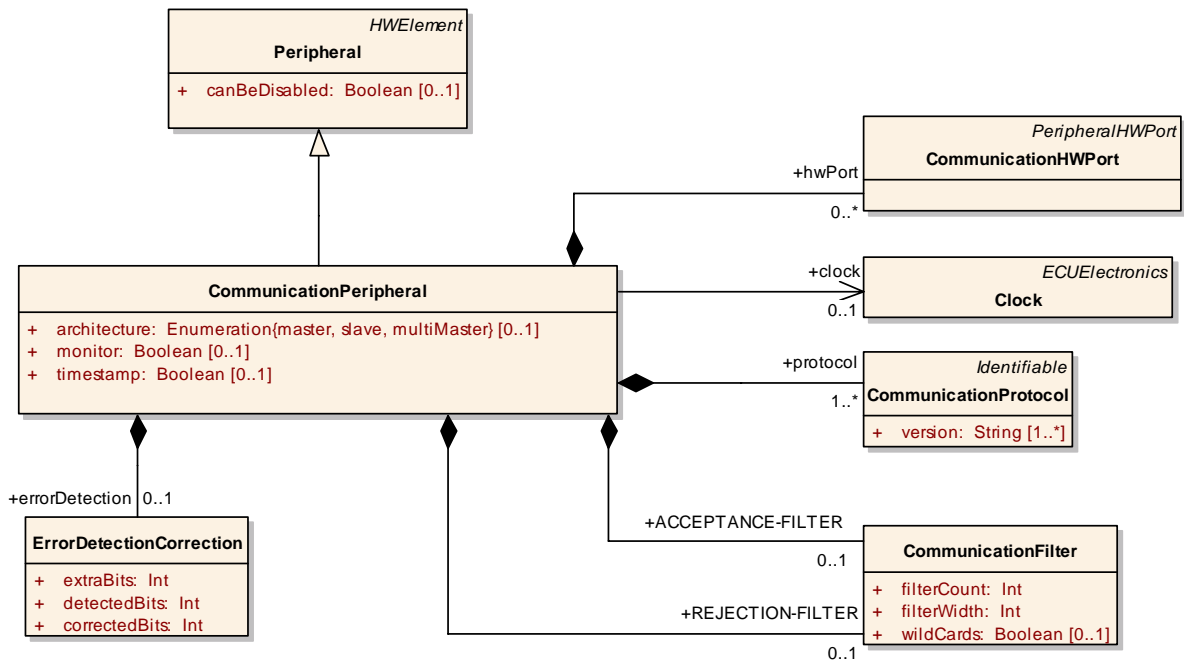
HWElement
Peripheral

+ canBeDisabled: Boolean [0..1]

PeripheralHWPort
CommunicationHWPort

+hwPort
0..*

CommunicationPeripheral

+ architecture: Enumeration{master, slave, multiMaster} [0..1]
+ monitor: Boolean [0..1]
+ timestamp: Boolean [0..1]

+clock
0..1

ECUElectronics
Clock

+protocol
1..*

Identifiable
CommunicationProtocol

+ version: String [1..*]

+errorDetection 0..1

ErrorDetectionCorrection

+ extraBits: Int
+ detectedBits: Int
+ correctedBits: Int

+ACCEPTANCE-FILTER
0..1

CommunicationFilter

+ filterCount: Int
+ filterWidth: Int
+ wildCards: Boolean [0..1]

+REJECTION-FILTER
0..1